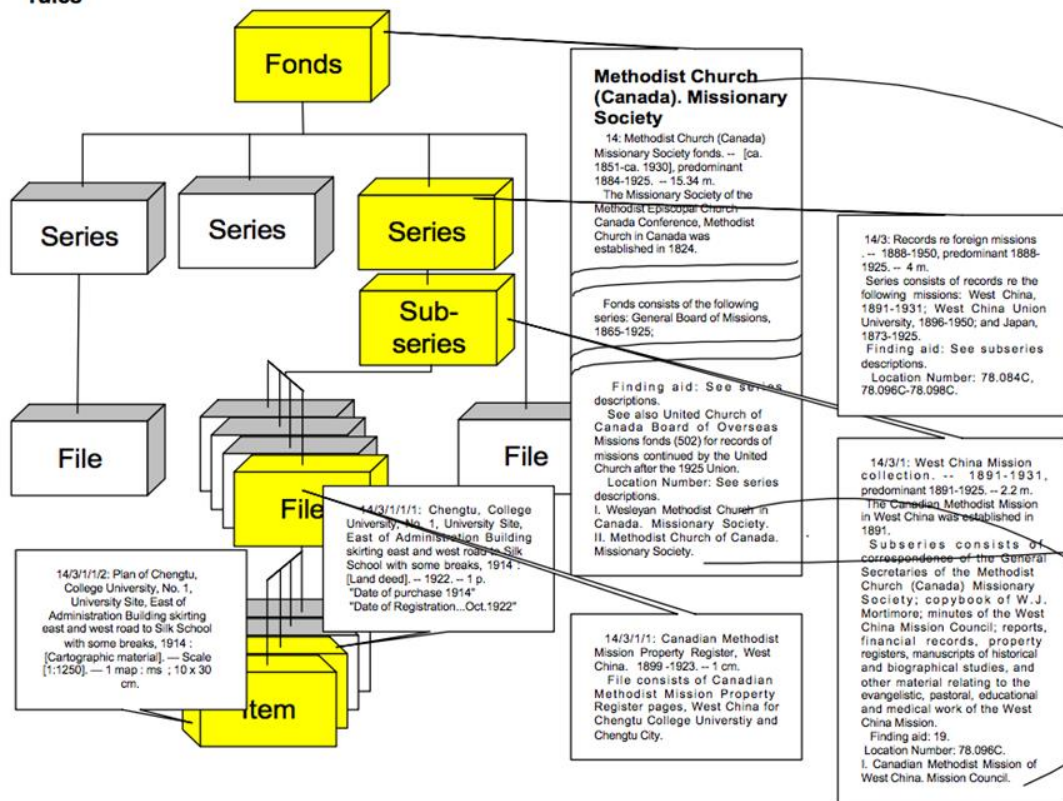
rules

Fonds

Series

Series

Series

Sub-series

File

File

File

Item

Methodist Church (Canada). Missionary Society

14: Methodist Church (Canada) Missionary Society fonds. -- [ca. 1851-ca. 1930], predominant 1884-1925. -- 15.34 m.

The Missionary Society of the Methodist Episcopal Church Canada Conference, Methodist Church in Canada was established in 1824.

Fonds consists of the following series: General Board of Missions, 1865-1925;

Finding aid: See series descriptions.

See also United Church of Canada Board of Overseas Missions fonds (502) for records of missions continued by the United Church after the 1925 Union.

Location Number: See series descriptions.

I. Wesleyan Methodist Church in Canada. Missionary Society. II. Methodist Church of Canada. Missionary Society.

14/3: Records re foreign missions . -- 1888-1950, predominant 1888-1925. -- 4 m.

Series consists of records re the following missions: West China, 1891-1931; West China Union University, 1896-1950; and Japan, 1873-1925.

Finding aid: See subseries descriptions.

Location Number: 78.084C, 78.096C-78.098C.

14/3/1: West China Mission collection. -- 1891-1931, predominant 1891-1925. -- 2.2 m.

The Canadian Methodist Mission in West China was established in 1891.

Subseries consists of correspondence of the General Secretaries of the Methodist Church (Canada) Missionary Society; copybook of W.J. Mortimore; minutes of the West China Mission Council; reports, financial records, property registers, manuscripts of historical and biographical studies, and other material relating to the evangelistic, pastoral, educational and medical work of the West China Mission.

Finding aid: 19.

Location Number: 78.096C.

I. Canadian Methodist Mission of West China. Mission Council.

14/3/1/1: Canadian Methodist Mission Property Register, West China. 1899 -1923. -- 1 cm.

File consists of Canadian Methodist Mission Property Register pages, West China for Chengtu College Universtiy and Chengtu City.

14/3/1/1/1: Chengtu, College University, No. 1, University Site, East of Administration Building skirting east and west road to Silk School with some breaks, 1914 : [Land deed]. -- 1922. -- 1 p.
"Date of purchase 1914"
"Date of Registration...Oct.1922"

14/3/1/1/2: Plan of Chengtu, College University, No. 1, University Site, East of Administration Building skirting east and west road to Silk School with some breaks, 1914 : [Cartographic material]. — Scale [1:1250]. — 1 map : ms ; 10 x 30 cm.